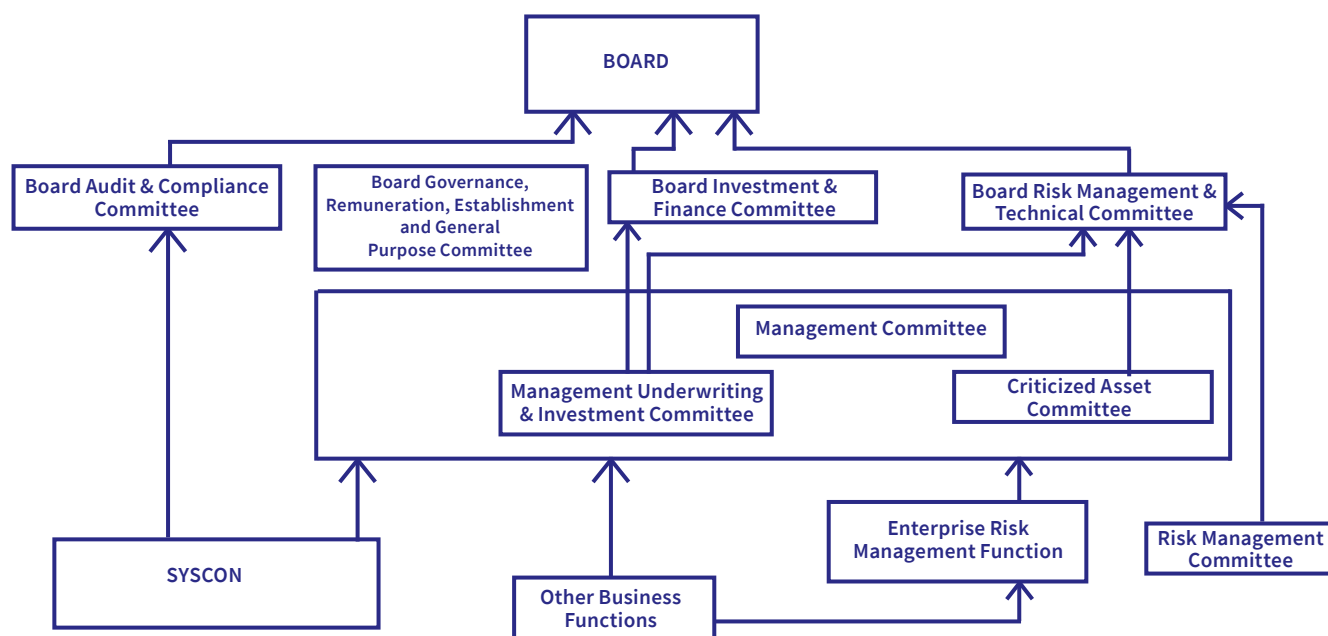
BOARD

Board Audit & Compliance Committee

Board Governance, Remuneration, Establishment and General Purpose Committee

Board Investment & Finance Committee

Board Risk Management & Technical Committee

Management Committee

Management Underwriting & Investment Committee

Criticized Asset Committee

Enterprise Risk Management Function

Risk Management Committee

SYSCON

Other Business Functions